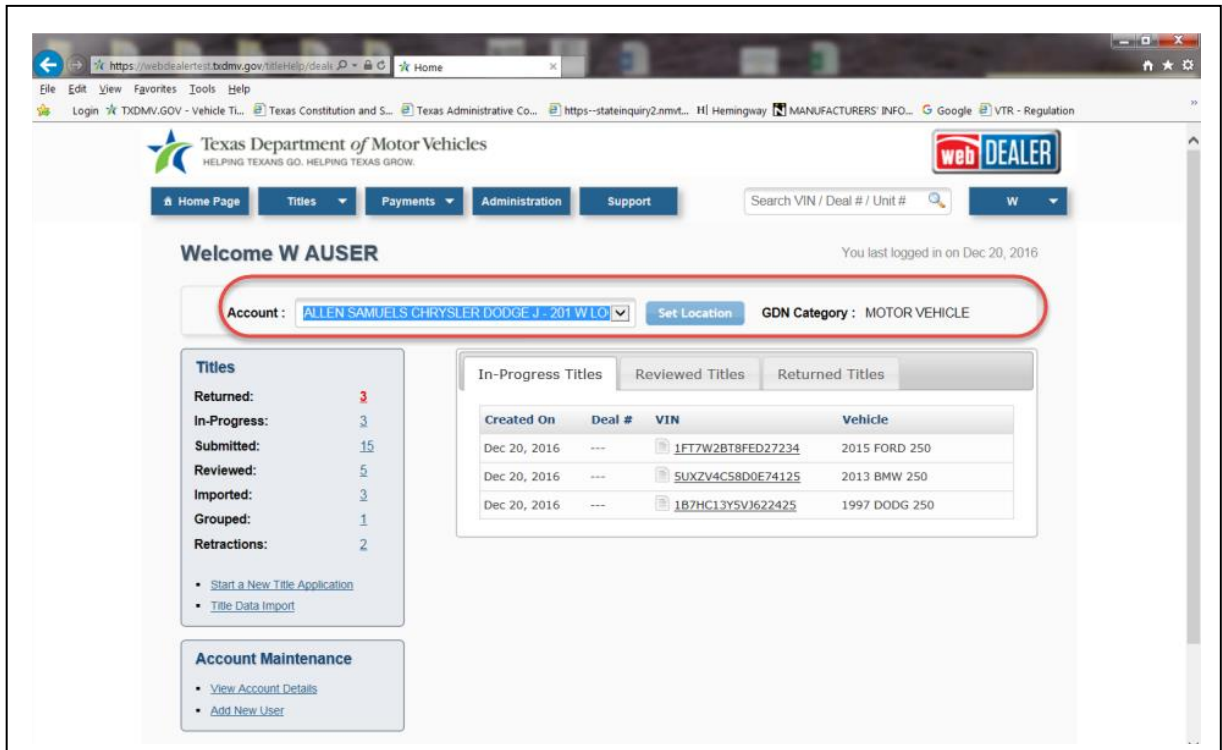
https://webdealertest.txdmv.gov/titleHelp/deal Home

File Edit View Favorites Tools Help

Login TXDMV.GOV - Vehicle Ti... Texas Constitution and S... Texas Administrative Co... https--stateinquiry2.nmvt... Hemingway MANUFACTURERS' INFO... Google VTR - Regulation

Texas Department of Motor Vehicles
HELPING TEXANS GO. HELPING TEXAS GROW.

web DEALER

Home Page | Titles | Payments | Administration | Support | Search VIN / Deal # / Unit # | W

Welcome W AUSER

You last logged in on Dec 20, 2016

Account : ALLEN SAMUELS CHRYSLER DODGE J - 201 W LO | Set Location | GDN Category : MOTOR VEHICLE

Titles

Returned: 3
In-Progress: 3
Submitted: 15
Reviewed: 5
Imported: 3
Grouped: 1
Retractions: 2

- Start a New Title Application
- Title Data Import

Account Maintenance

- View Account Details
- Add New User

In-Progress Titles | Reviewed Titles | Returned Titles

| Created On | Deal # | VIN | Vehicle |
|---|---|---|---|
| Dec 20, 2016 | --- | 1FT7W2BT8FED27234 | 2015 FORD 250 |
| Dec 20, 2016 | --- | 5UXZV4C58D0E74125 | 2013 BMW 250 |
| Dec 20, 2016 | --- | 1B7HC13Y5VJ622425 | 1997 DODG 250 |